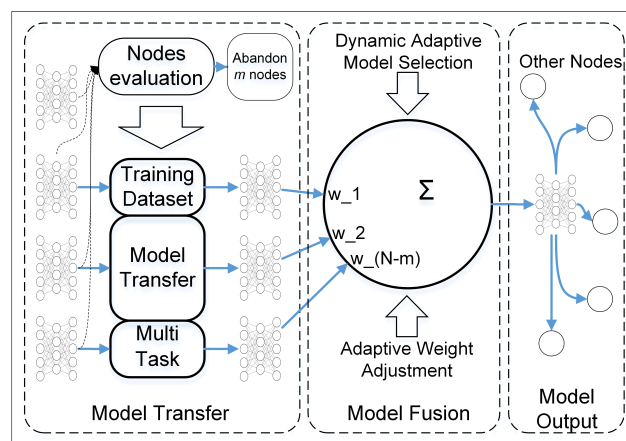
Nodes evaluation

Abandon *m* nodes

Training Dataset

Model Transfer

Multi Task

Model Transfer

Dynamic Adaptive Model Selection

w_1

w_2

w_(N-m)

Σ

Adaptive Weight Adjustment

Model Fusion

Other Nodes

Model Output